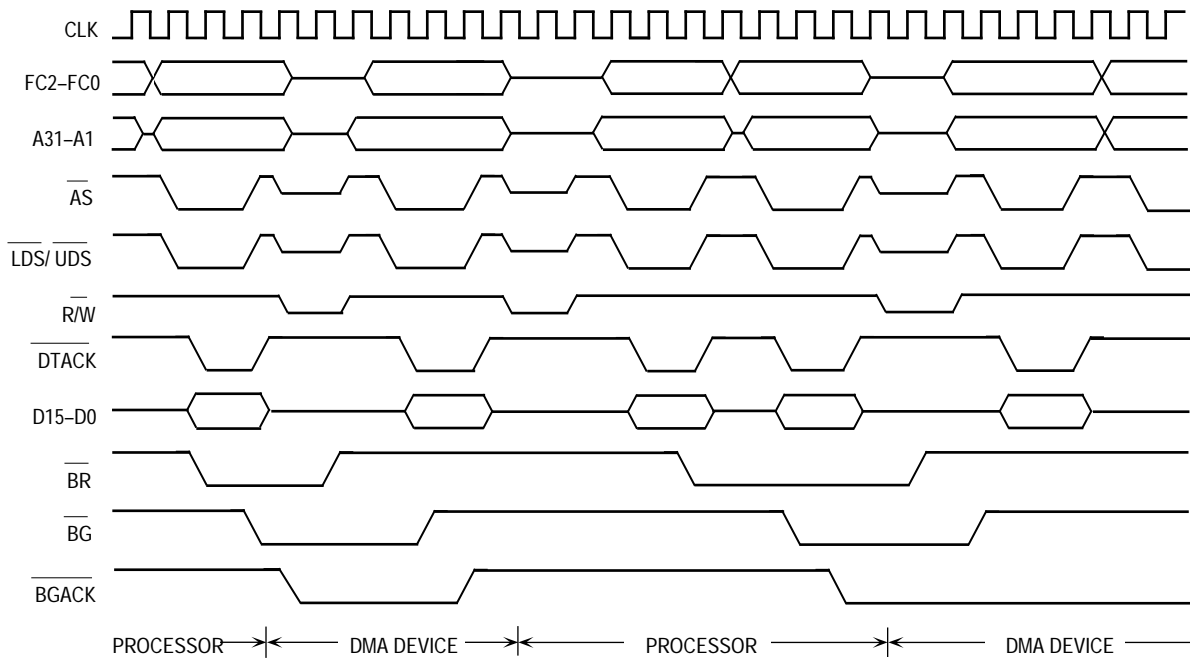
CLK

FC2–FC0

A31–A1

$\overline{AS}$

$\overline{LDS}/\overline{UDS}$

$R/\overline{W}$

$\overline{DTACK}$

D15–D0

$\overline{BR}$

$\overline{BG}$

$\overline{BGACK}$

PROCESSOR DMA DEVICE PROCESSOR DMA DEVICE